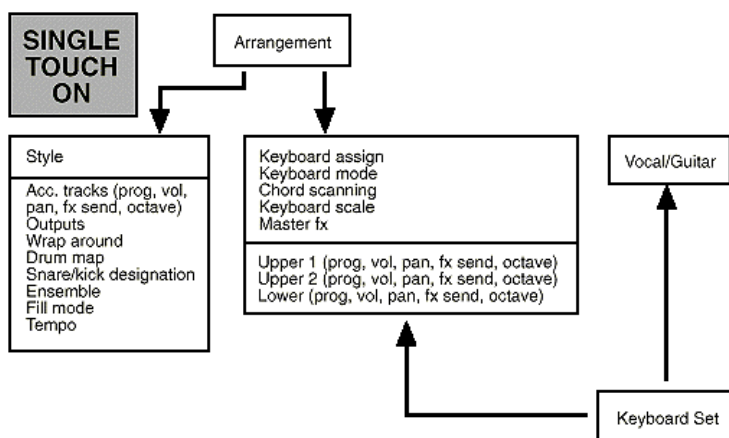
SINGLE TOUCH ON

Arrangement

Style

Acc. tracks (prog, vol, pan, fx send, octave)
Outputs
Wrap around
Drum map
Snare/kick designation
Ensemble
Fill mode
Tempo

Keyboard assign
Keyboard mode
Chord scanning
Keyboard scale
Master fx

Upper 1 (prog, vol, pan, fx send, octave)
Upper 2 (prog, vol, pan, fx send, octave)
Lower (prog, vol, pan, fx send, octave)

Vocal/Guitar

Keyboard Set